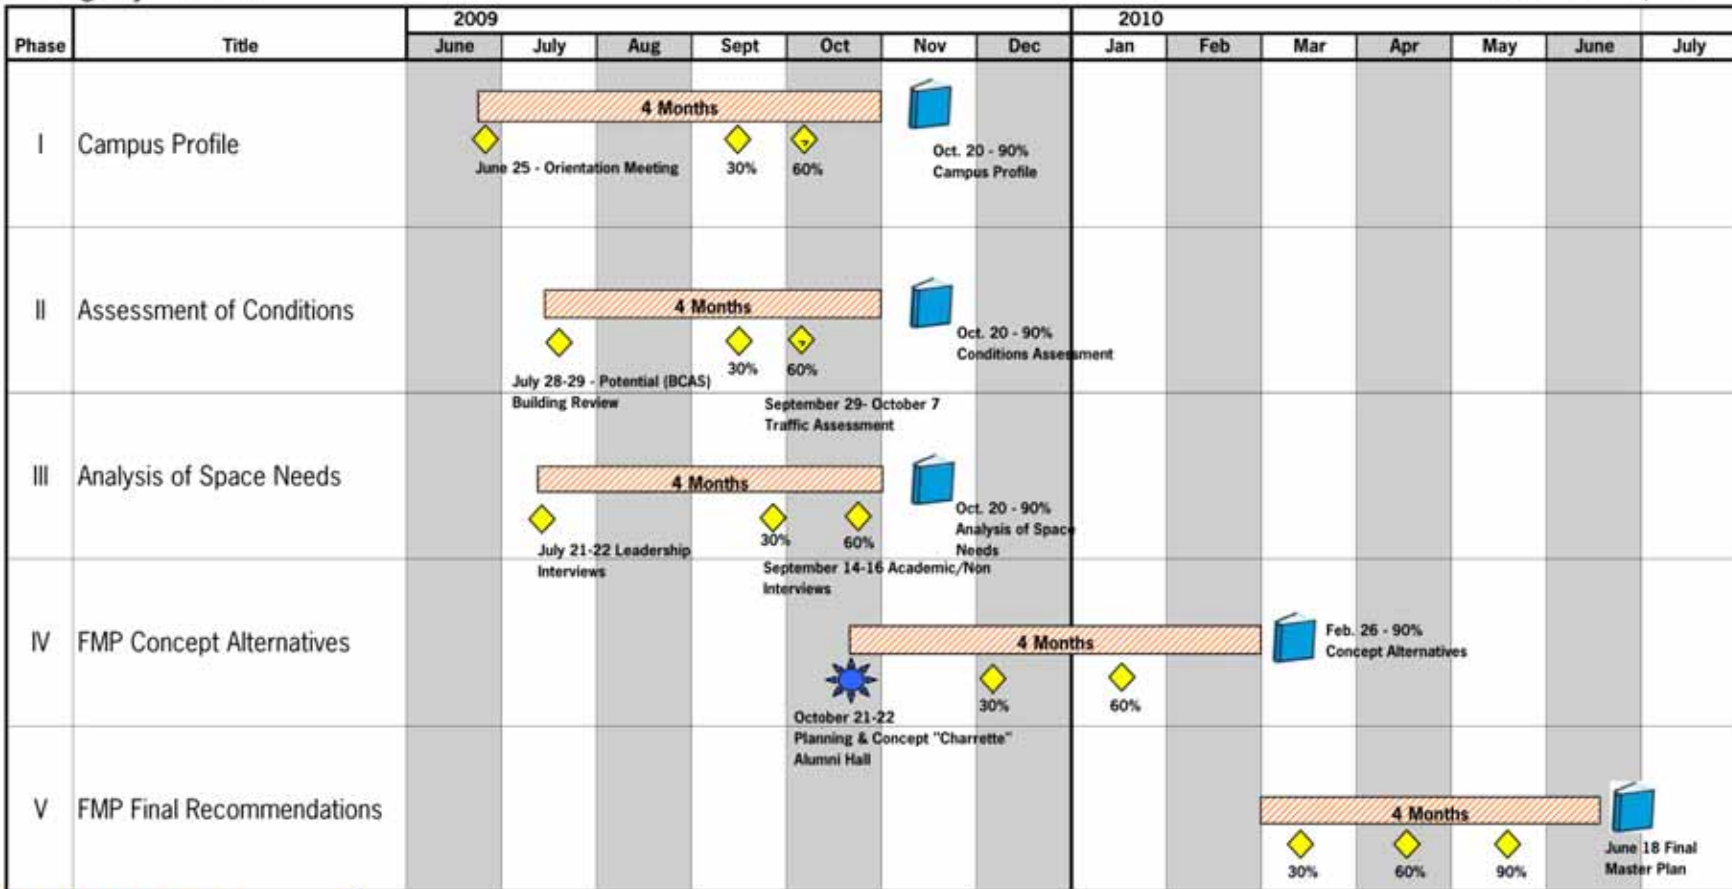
| Phase | Title | June 2009 | July | Aug | Sept | Oct | Nov | Dec | Jan 2010 | Feb | Mar | Apr | May | June | July |
|---|---|---|---|---|---|---|---|---|---|---|---|---|---|---|---|
| I | Campus Profile | | | | | | | | | | | | | | |
| II | Assessment of Conditions | | | | | | | | | | | | | | |
| III | Analysis of Space Needs | | | | | | | | | | | | | | |
| IV | FMP Concept Alternatives | | | | | | | | | | | | | | |
| V | FMP Final Recommendations | | | | | | | | | | | | | | |

4 Months

June 25 - Orientation Meeting

30%

60%

Oct. 20 - 90% Campus Profile

4 Months

July 28-29 - Potential (BCAS) Building Review

30%

60%

Oct. 20 - 90% Conditions Assessment

September 29- October 7 Traffic Assessment

4 Months

July 21-22 Leadership Interviews

30%

60%

Oct. 20 - 90% Analysis of Space Needs

September 14-16 Academic/Non Interviews

4 Months

October 21-22 Planning & Concept "Charrette" Alumni Hall

30%

60%

Feb. 26 - 90% Concept Alternatives

4 Months

30%

60%

90%

June 18 Final Master Plan